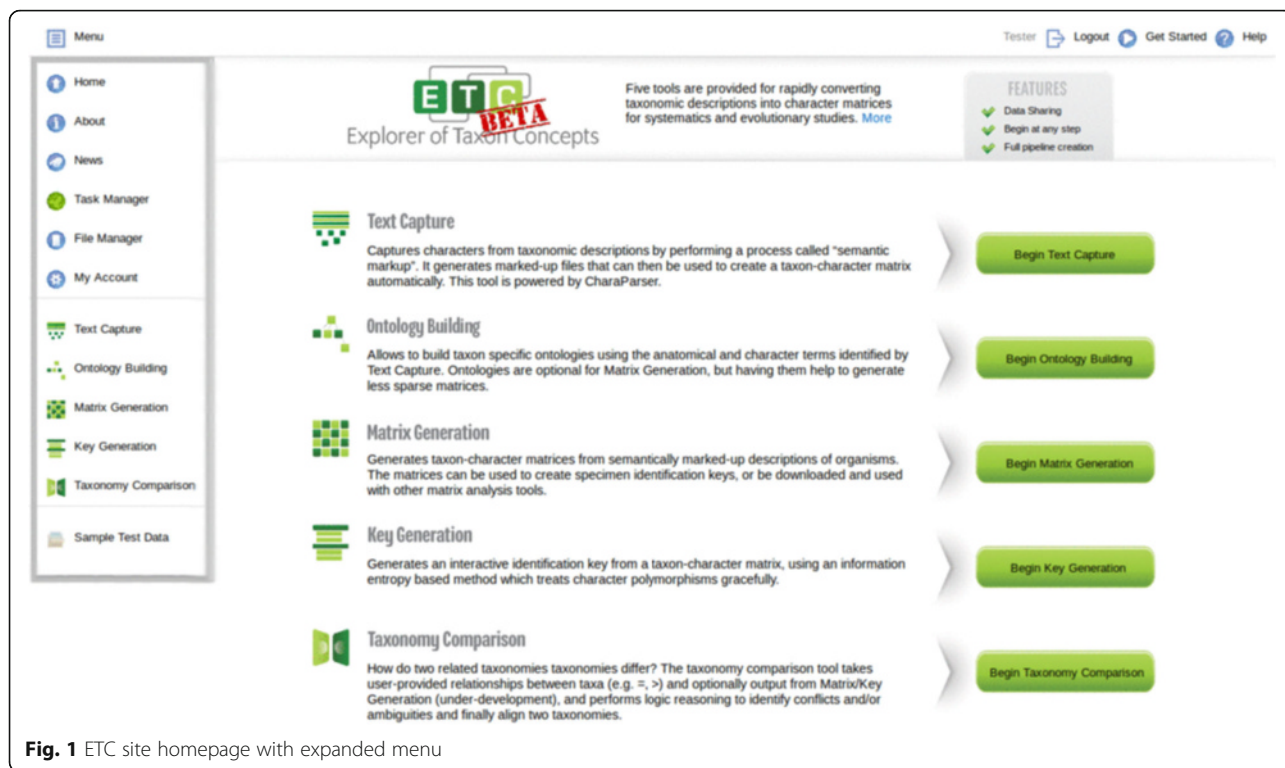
Menu

Tester Logout Get Started Help

Home
About
News
Task Manager
File Manager
My Account
Text Capture
Ontology Building
Matrix Generation
Key Generation
Taxonomy Comparison
Sample Test Data

ETC BETA
Explorer of Taxon Concepts

Five tools are provided for rapidly converting taxonomic descriptions into character matrices for systematics and evolutionary studies. More

FEATURES
Data Sharing
Begin at any step
Full pipeline creation

Text Capture
Captures characters from taxonomic descriptions by performing a process called "semantic markup". It generates marked-up files that can then be used to create a taxon-character matrix automatically. This tool is powered by CharaParser.

Begin Text Capture

Ontology Building
Allows to build taxon specific ontologies using the anatomical and character terms identified by Text Capture. Ontologies are optional for Matrix Generation, but having them help to generate less sparse matrices.

Begin Ontology Building

Matrix Generation
Generates taxon-character matrices from semantically marked-up descriptions of organisms. The matrices can be used to create specimen identification keys, or be downloaded and used with other matrix analysis tools.

Begin Matrix Generation

Key Generation
Generates an interactive identification key from a taxon-character matrix, using an information entropy based method which treats character polymorphisms gracefully.

Begin Key Generation

Taxonomy Comparison
How do two related taxonomies taxonomies differ? The taxonomy comparison tool takes user-provided relationships between taxa (e.g. =, >) and optionally output from Matrix/Key Generation (under-development), and performs logic reasoning to identify conflicts and/or ambiguities and finally align two taxonomies.

Begin Taxonomy Comparison

Fig. 1 ETC site homepage with expanded menu